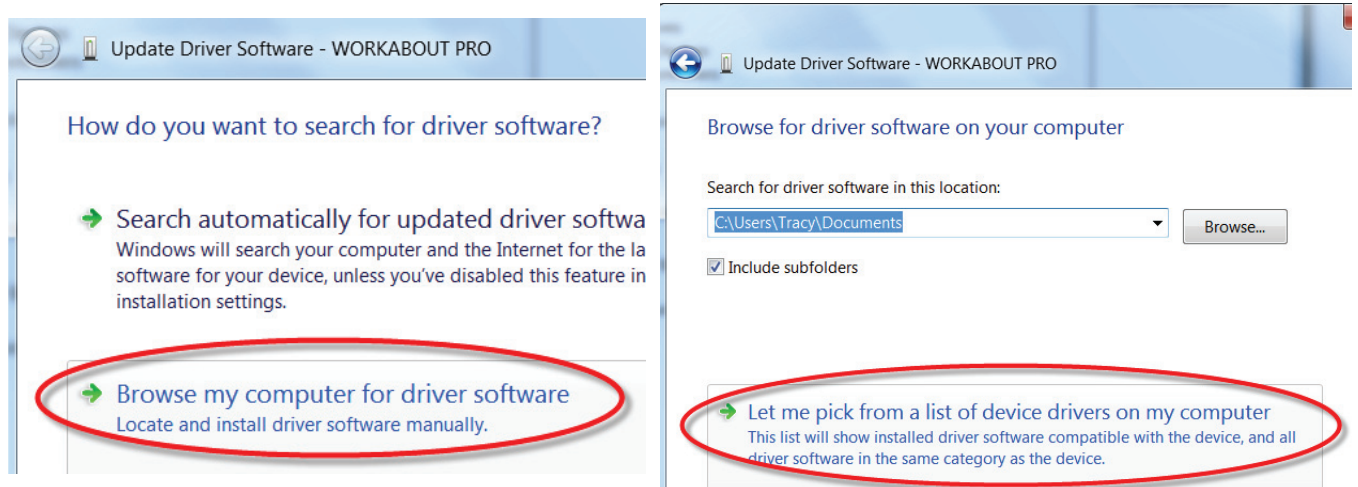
Update Driver Software - WORKABOUT PRO

How do you want to search for driver software?

Search automatically for updated driver softwa
Windows will search your computer and the Internet for the la
software for your device, unless you've disabled this feature in
installation settings.

Browse my computer for driver software
Locate and install driver software manually.

Update Driver Software - WORKABOUT PRO

Browse for driver software on your computer

Search for driver software in this location:

C:\Users\Tracy\Documents

Browse...

Include subfolders

Let me pick from a list of device drivers on my computer
This list will show installed driver software compatible with the device, and all driver software in the same category as the device.